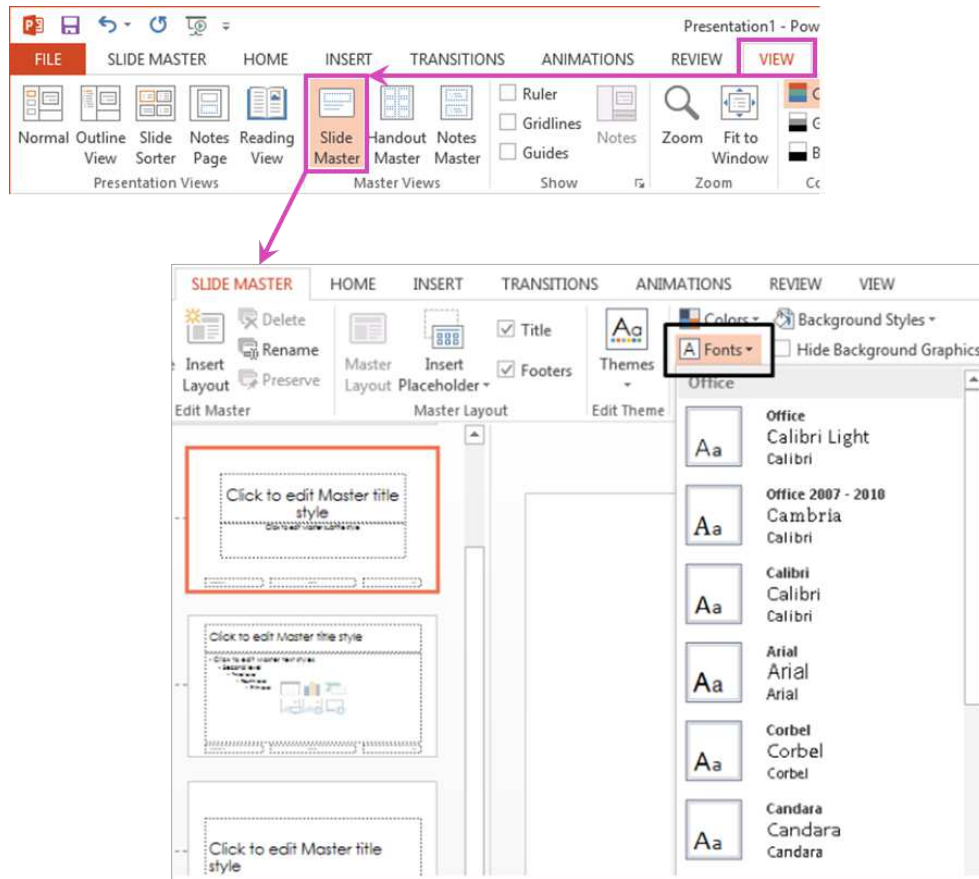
Presentation1 - Pow

FILE SLIDE MASTER HOME INSERT TRANSITIONS ANIMATIONS REVIEW VIEW

Normal Outline View Slide Sorter Notes Page Reading View
Presentation Views

Slide Master Handout Master Notes Master
Master Views

Ruler
Gridlines
Guides
Notes
Show

Zoom Fit to Window
Zoom

SLIDE MASTER HOME INSERT TRANSITIONS ANIMATIONS REVIEW VIEW

Insert Layout
Delete
Rename
Preserve
Edit Master

Master Layout Insert Placeholder
Title
Footers
Master Layout

Themes
Edit Theme

Colors
Background Styles
Fonts
Hide Background Graphics

Office

Office
Calibri Light
Calibri

Office 2007 - 2010
Cambria
Calibri

Calibri
Calibri
Calibri

Arial
Arial
Arial

Corbel
Corbel
Corbel

Candara
Candara
Candara

Click to edit Master title style

Click to edit Master title style

Click to edit Master title style